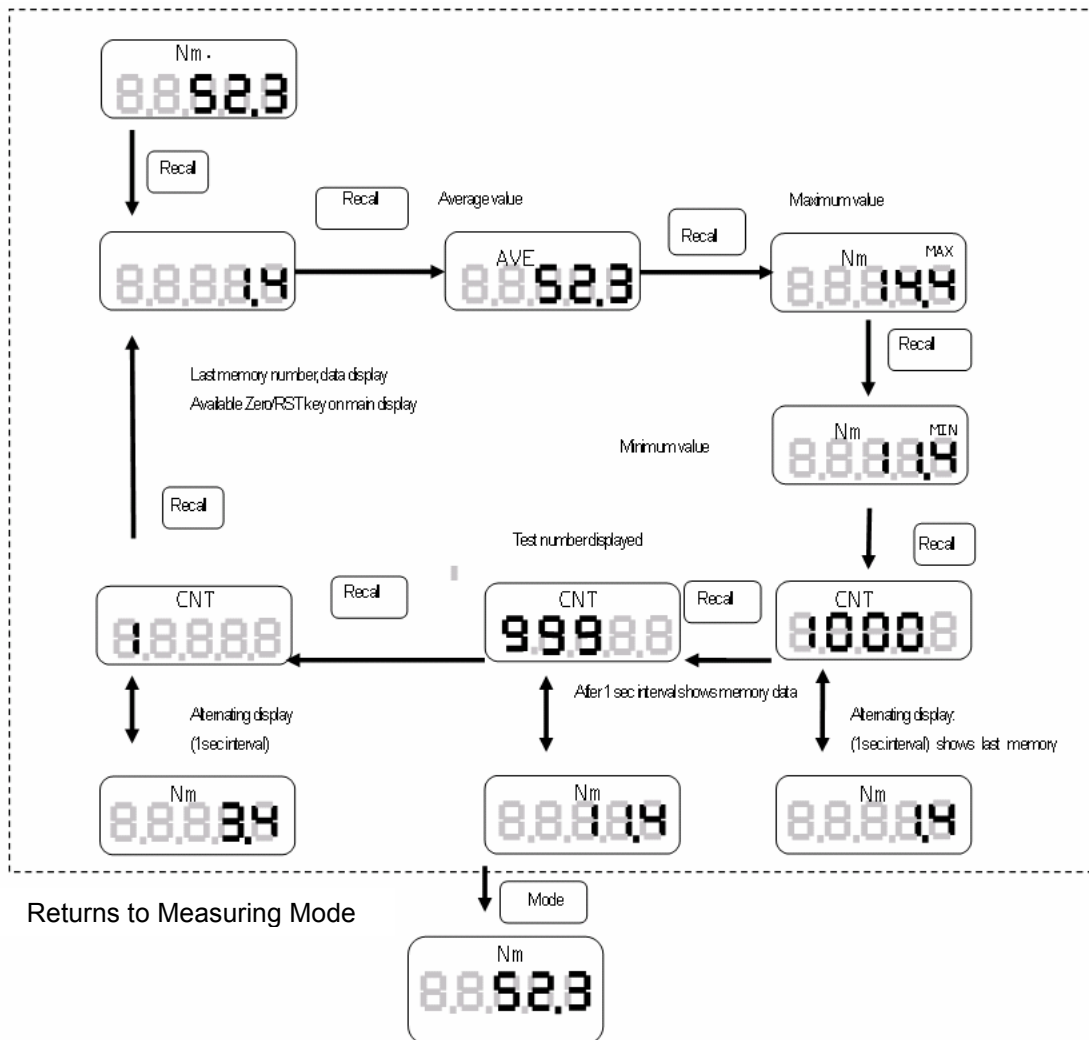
Nm.
8.8.52.3

Recal

Recal

Average value

Recal

Maximum value

8.8.8.8.1.4

AVE
8.8.52.3

Nm MAX
8.8.814.4

Recal

Last memory number, data display
Available Zero/RST key on main display

Minimum value

Nm MIN
8.8.8.11.4

Recal

Recal

Test number displayed

CNT
18.8.8.8

Recal

CNT
9998.8

Recal

CNT
10008

After 1 sec interval shows memory data

Alternating display
(1sec interval)

Alternating display:
(1sec interval) shows last memory

Nm
8.8.83.4

Nm
8.8.811.4

Nm
8.8.8.81.4

Mode

Returns to Measuring Mode

Nm
8.8.52.3